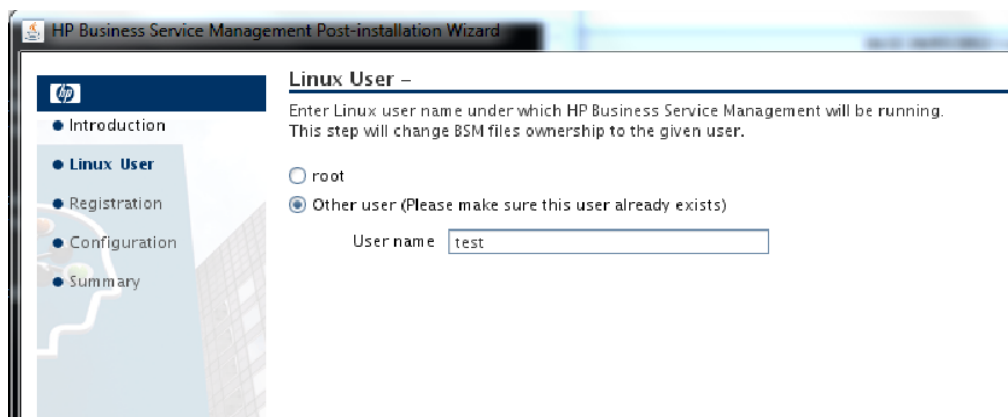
HP Business Service Management Post-installation Wizard

hp

Introduction

Linux User

Registration

Configuration

Summary

Linux User –

Enter Linux user name under which HP Business Service Management will be running. This step will change BSM files ownership to the given user.

root

Other user (Please make sure this user already exists)

User name test